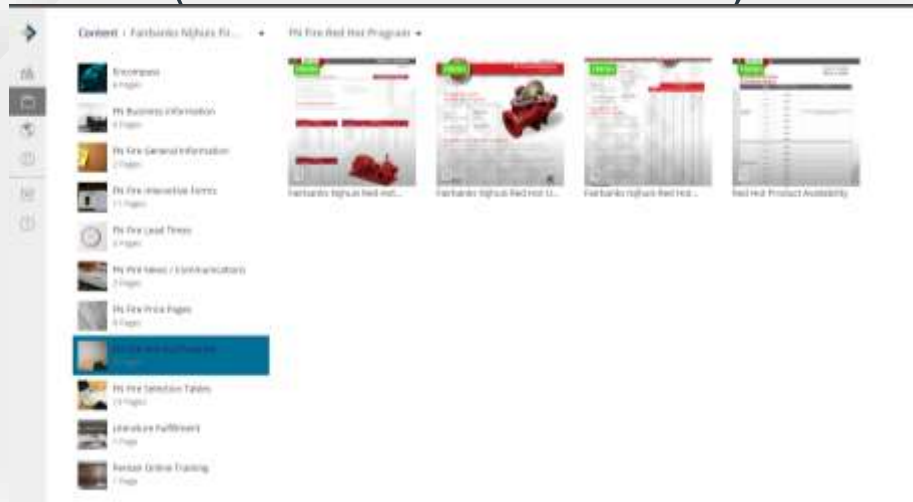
Content › Fairbanks Nijhuis Fir...  PN Fire Red Hot Program

Encompass
6 Pages

PN Business Information
4 Pages

PN Fire General Information
2 Pages

PN Fire Interactive Forms
11 Pages

PN Fire Lead Times
2 Pages

PN Fire News / Communications
3 Pages

PN Fire Price Pages
8 Pages

PN Fire Red Hot Program
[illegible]

PN Fire Selection Tables
19 Pages

Literature Fulfillment
1 Page

Pentair Online Training
1 Page

Fairbanks Nijhuis Red Hot...
Fairbanks Nijhuis Red Hot U...
Fairbanks Nijhuis Red Hot...
Red Hot Product Availability